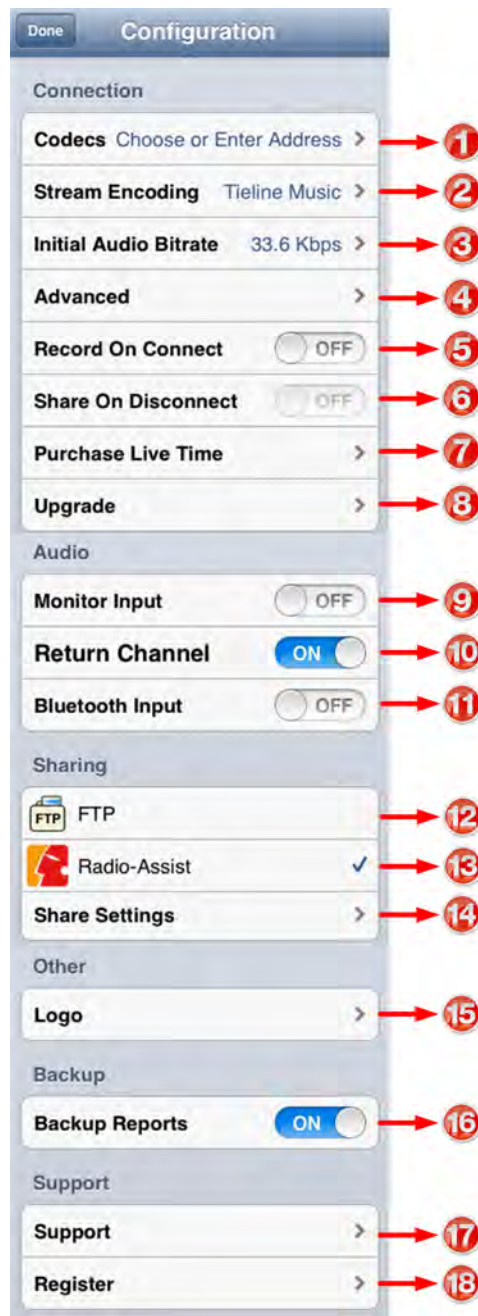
Done Configuration

Connection

Codecs Choose or Enter Address > 1

Stream Encoding Tieline Music > 2

Initial Audio Bitrate 33.6 Kbps > 3

Advanced > 4

Record On Connect OFF 5

Share On Disconnect OFF 6

Purchase Live Time > 7

Upgrade > 8

Audio

Monitor Input OFF 9

Return Channel ON 10

Bluetooth Input OFF 11

Sharing

FTP FTP 12

Radio-Assist ✓ 13

Share Settings > 14

Other

Logo > 15

Backup

Backup Reports ON 16

Support

Support > 17

Register > 18